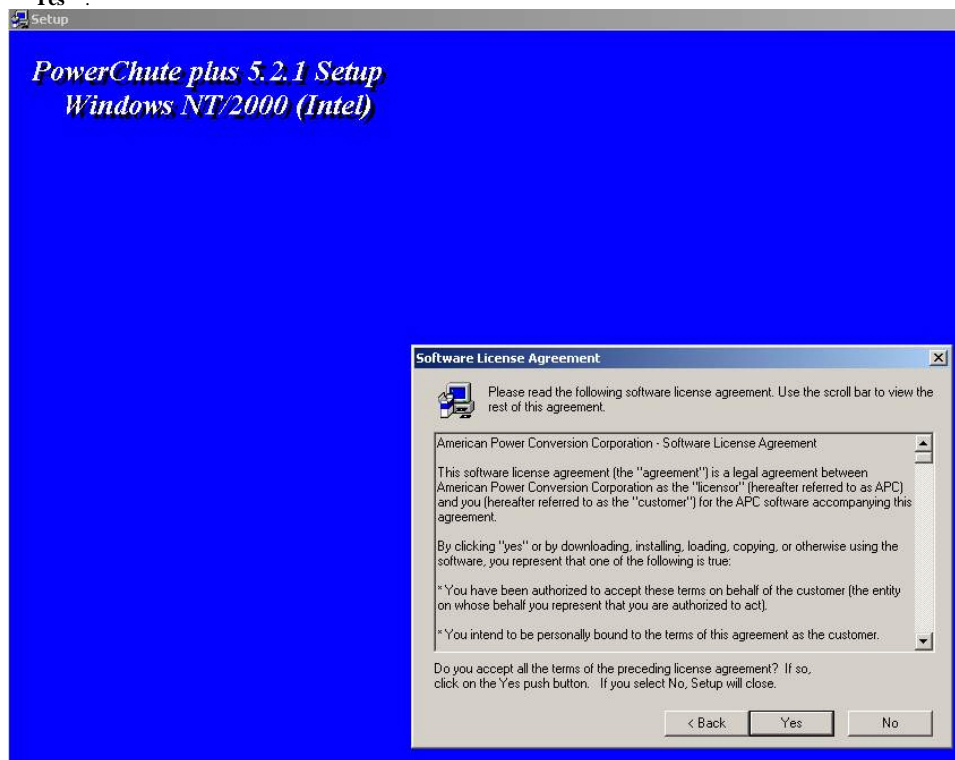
Yes".

Setup

PowerChute plus 5.2.1 Setup
Windows NT/2000 (Intel)

Software License Agreement

Please read the following software license agreement. Use the scroll bar to view the rest of this agreement.

American Power Conversion Corporation - Software License Agreement

This software license agreement (the "agreement") is a legal agreement between American Power Conversion Corporation as the "licensor" (hereafter referred to as APC) and you (hereafter referred to as the "customer") for the APC software accompanying this agreement.

By clicking "yes" or by downloading, installing, loading, copying, or otherwise using the software, you represent that one of the following is true:

* You have been authorized to accept these terms on behalf of the customer (the entity on whose behalf you represent that you are authorized to act).

* You intend to be personally bound to the terms of this agreement as the customer.

Do you accept all the terms of the preceding license agreement? If so, click on the Yes push button. If you select No, Setup will close.

< Back   Yes   No